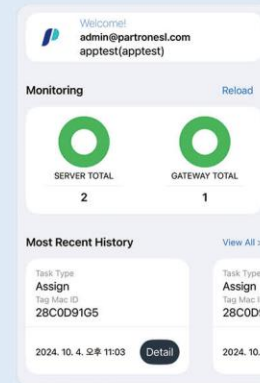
Welcome!
admin@partronesl.com
apptest(apptest)

Monitoring

Reload

SERVER TOTAL
2

GATEWAY TOTAL
1

Most Recent History

View All >

Task Type
Assign
Tag Mac ID
28C0D91G5

2024. 10. 4. 오후 11:03

Detail

Task Type
Assign
Tag Mac I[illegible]
28C0D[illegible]

2024. 10.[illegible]